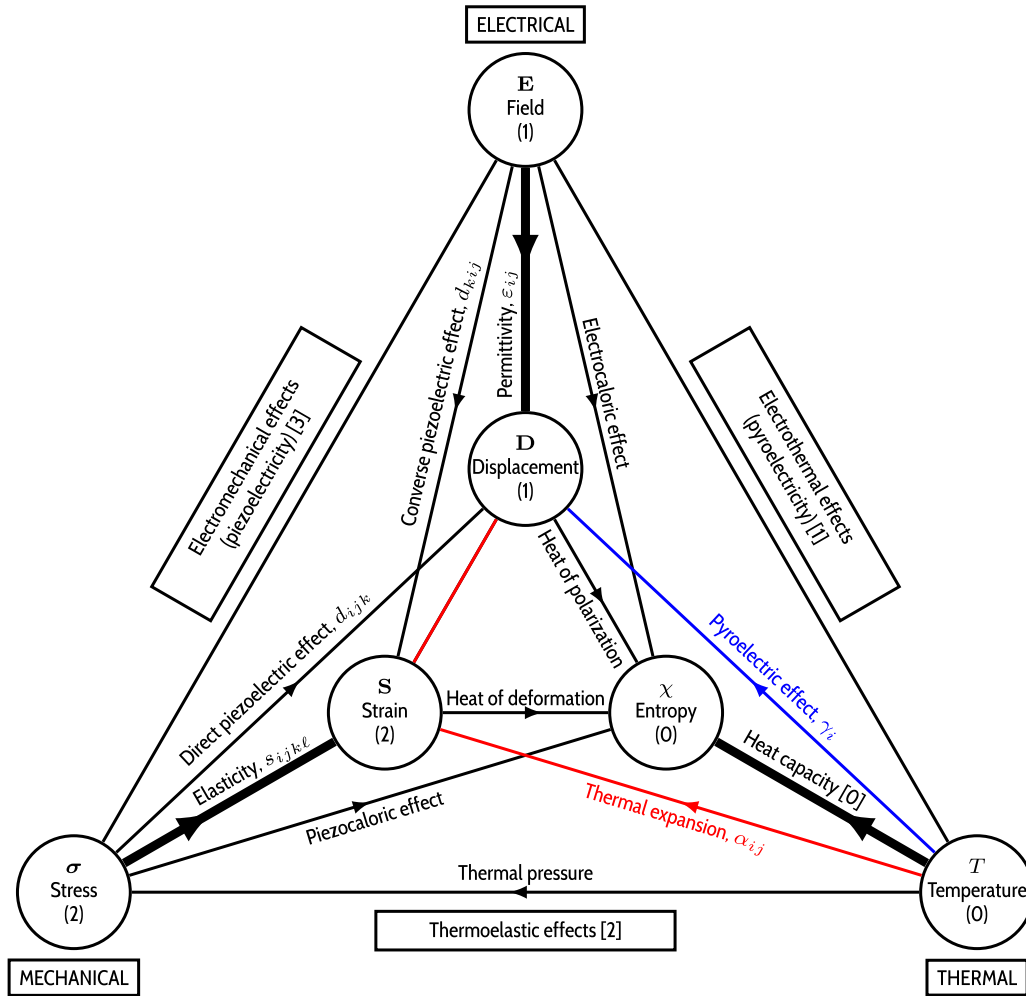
ELECTRICAL

$\mathbf{E}$
Field
(1)

Converse piezoelectric effect, $d_{kij}$

Permittivity, $\varepsilon_{ij}$

Electrocaloric effect

Electromechanical effects (piezoelectricity) [3]

Electrothermal effects (pyroelectricity) [1]

$\mathbf{D}$
Displacement
(1)

Heat of polarization

Direct piezoelectric effect, $d_{ijk}$

$\mathbf{S}$
Strain
(2)

Heat of deformation

$\chi$
Entropy
(0)

Pyroelectric effect, $\gamma_i$

Elasticity, $s_{ijk\ell}$

Heat capacity [0]

Piezocaloric effect

Thermal expansion, $\alpha_{ij}$

$\boldsymbol{\sigma}$
Stress
(2)

Thermal pressure

$T$
Temperature
(0)

Thermoelastic effects [2]

MECHANICAL

THERMAL